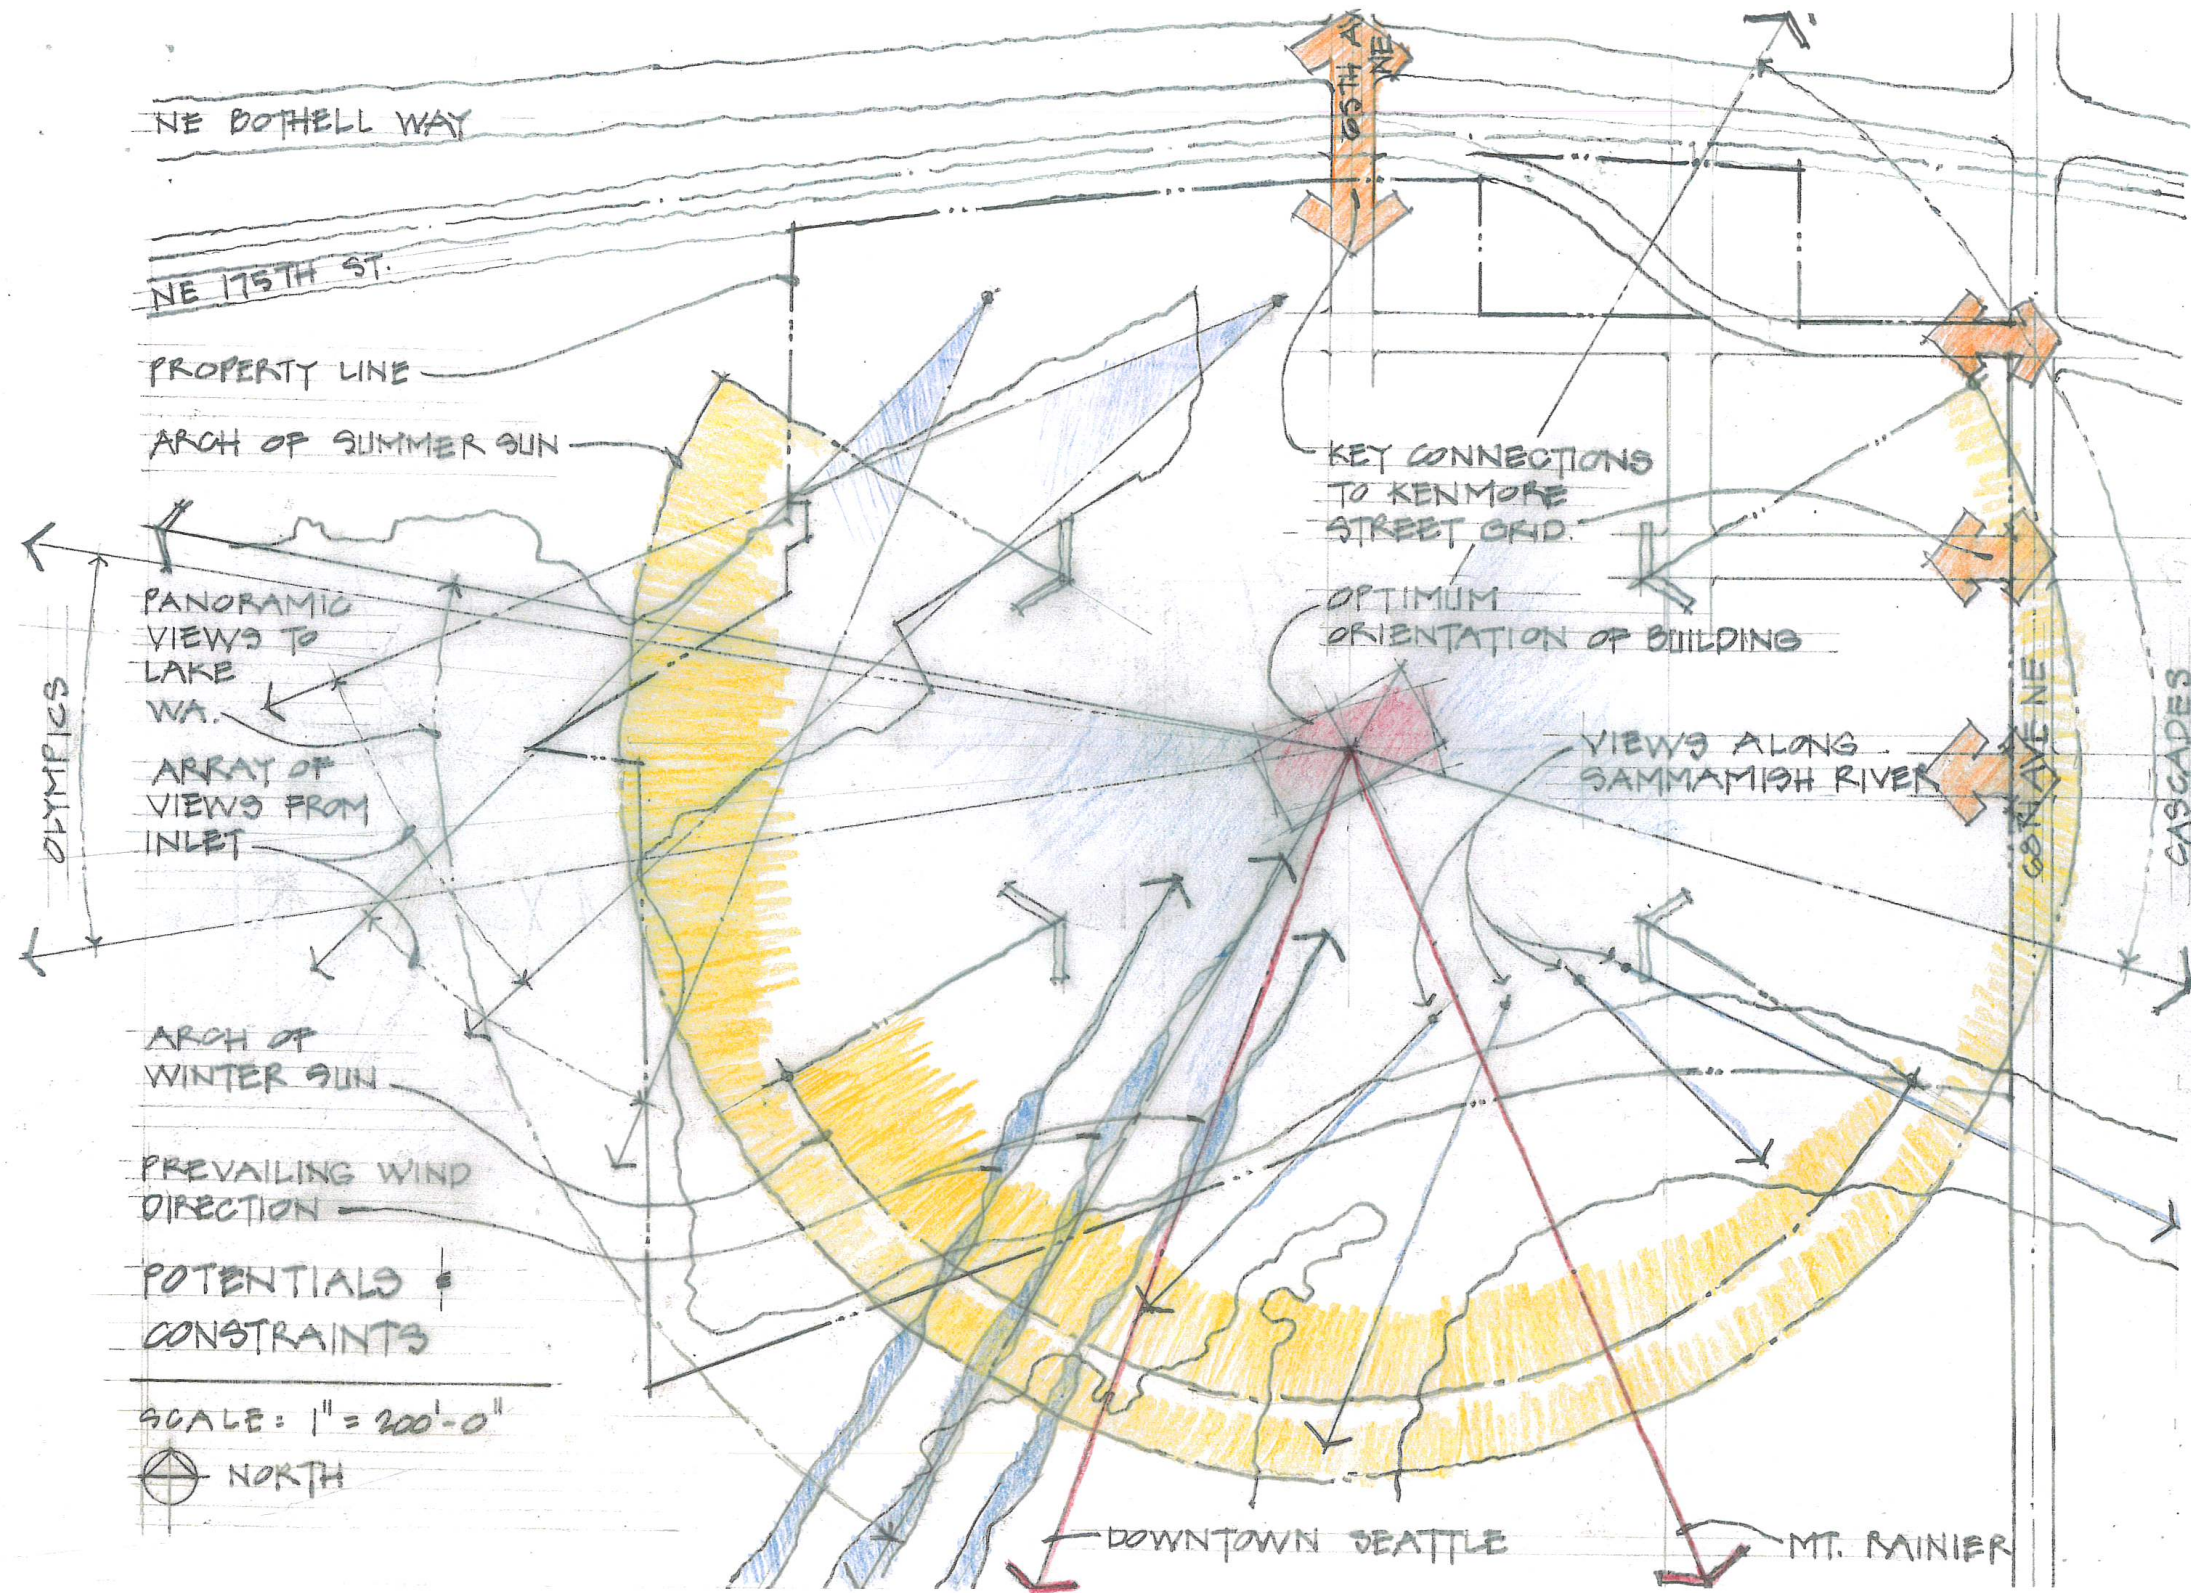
NE BOTHELL WAY

NE 175TH ST.

65TH AVE NE

PROPERTY LINE

ARCH OF SUMMER SUN

KEY CONNECTIONS TO KENMORE STREET GRID.

OLYMPICS

PANORAMIC VIEWS TO LAKE WA.

OPTIMUM ORIENTATION OF BUILDING

ARRAY OF VIEWS FROM INLET

VIEWS ALONG SAMMAMISH RIVER

68TH AVE NE

CASCADES

ARCH OF WINTER SUN

PREVAILING WIND DIRECTION

POTENTIALS & CONSTRAINTS

SCALE: 1" = 200'-0"

NORTH

DOWNTOWN SEATTLE

MT. RAINIER